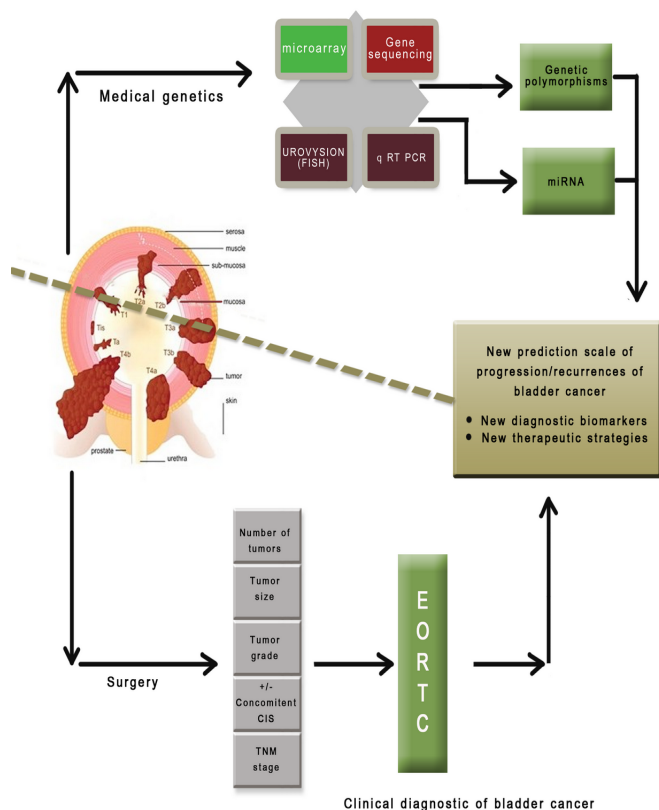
microarray

Gene sequencing

UROVYSION (FISH)

q RT PCR

Medical genetics

Genetic polymorphisms

miRNA

serosa

muscle

sub-mucosa

mucosa

T2a

T1

T2b

Tis

T3a

Ta

T4b

T3b

T4a

tumor

skin

prostate

urethra

New prediction scale of progression/recurrences of bladder cancer

• New diagnostic biomarkers
• New therapeutic strategies

Number of tumors

Tumor size

Tumor grade

+/- Concomitent CIS

TNM stage

Surgery

E O R T C

Clinical diagnostic of bladder cancer